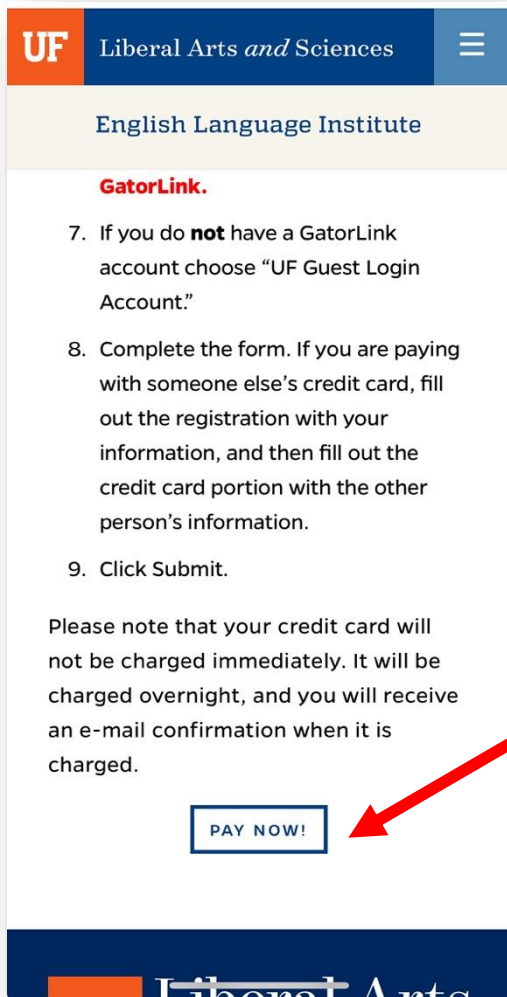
UF Liberal Arts and Sciences

English Language Institute

GatorLink.

7. If you do **not** have a GatorLink account choose “UF Guest Login Account.”

8. Complete the form. If you are paying with someone else’s credit card, fill out the registration with your information, and then fill out the credit card portion with the other person’s information.

9. Click Submit.

Please note that your credit card will not be charged immediately. It will be charged overnight, and you will receive an e-mail confirmation when it is charged.

PAY NOW!

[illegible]